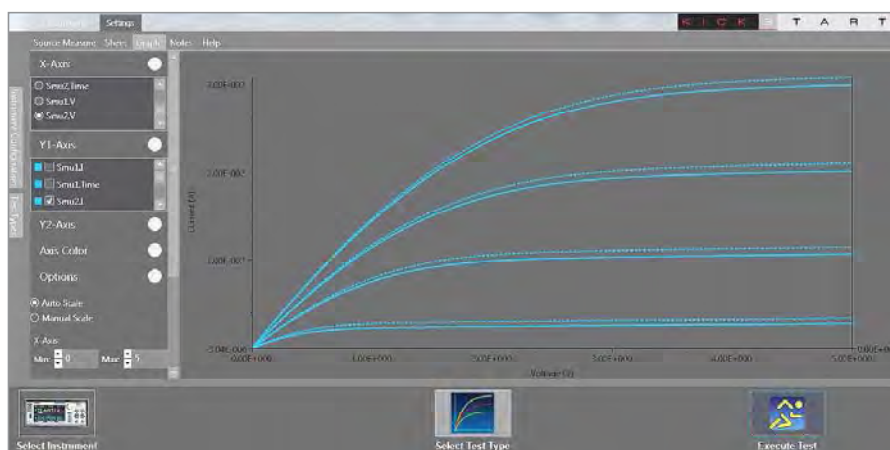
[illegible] Settings

K I C K S T A R T

Source Measure Sheet Graph Notes Help

X-Axis

Smu2.Time
Smu1.V
Smu2.V

Y1-Axis

Smu1.I
Smu1.Time
Smu2.I

Y2-Axis

Axis Color

Options

Auto Scale
Manual Scale

X-Axis
Min 0 Max 5

Instrument Configuration

Test Types

3.00E-001

2.00E-001

1.00E-001

-5.00E-004

Current (A)

0.00E+000 1.00E+000 2.00E+000 3.00E+000 4.00E+000 5.00E+000

Voltage (V)

0.00E+000

Select Instrument

Select Test Type

Execute Test